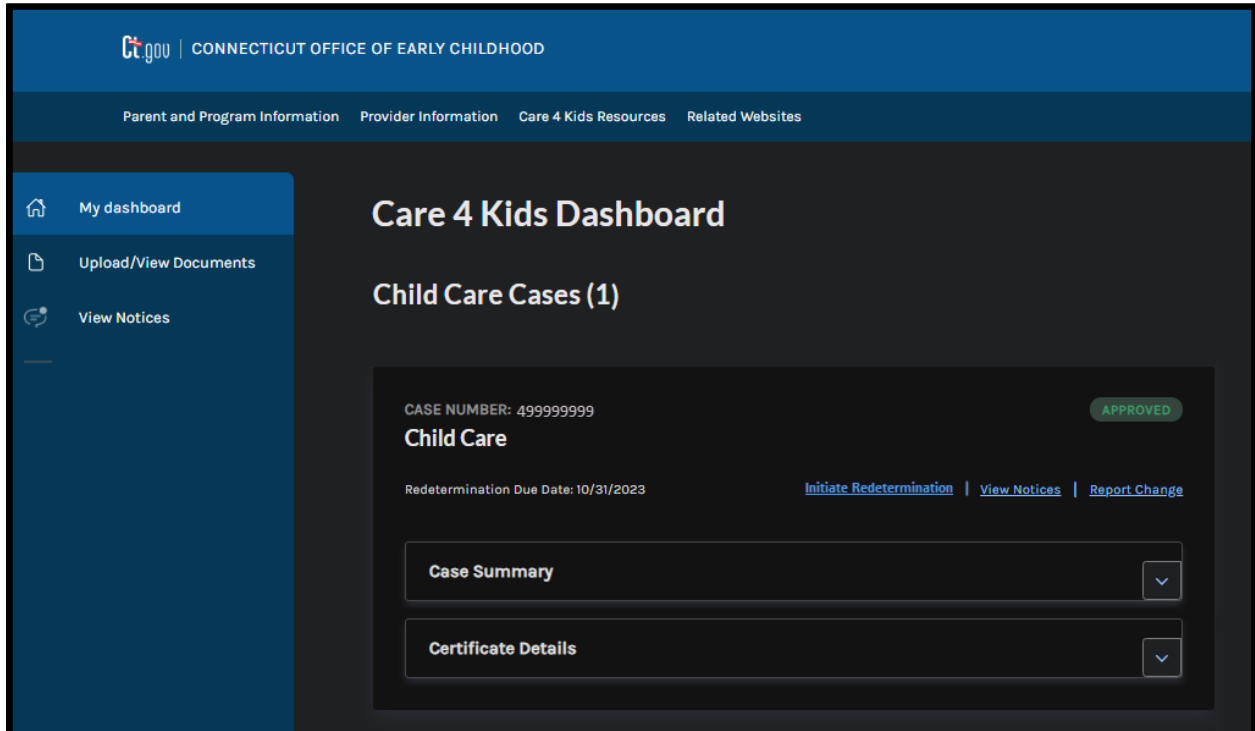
Ct.gov | CONNECTICUT OFFICE OF EARLY CHILDHOOD

Parent and Program Information   Provider Information   Care 4 Kids Resources   Related Websites

My dashboard

Upload/View Documents

View Notices

Care 4 Kids Dashboard

Child Care Cases (1)

CASE NUMBER: 499999999

APPROVED

Child Care

Redetermination Due Date: 10/31/2023

Initiate Redetermination | View Notices | Report Change

Case Summary

Certificate Details